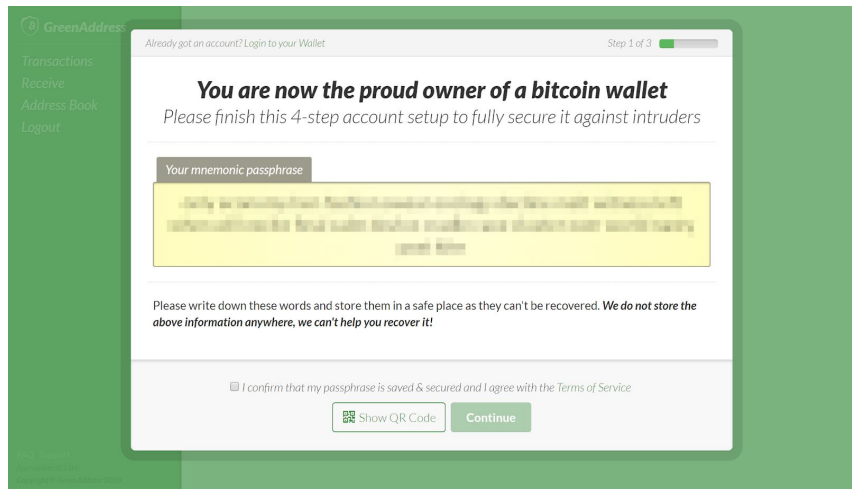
GreenAddress

Transactions
Receive
Address Book
Logout

Already got an account? Login to your Wallet

Step 1 of 3

You are now the proud owner of a bitcoin wallet

Please finish this 4-step account setup to fully secure it against intruders

Your mnemonic passphrase

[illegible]

Please write down these words and store them in a safe place as they can't be recovered. We do not store the above information anywhere, we can't help you recover it!

I confirm that my passphrase is saved & secured and I agree with the Terms of Service

Show QR Code

Continue

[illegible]